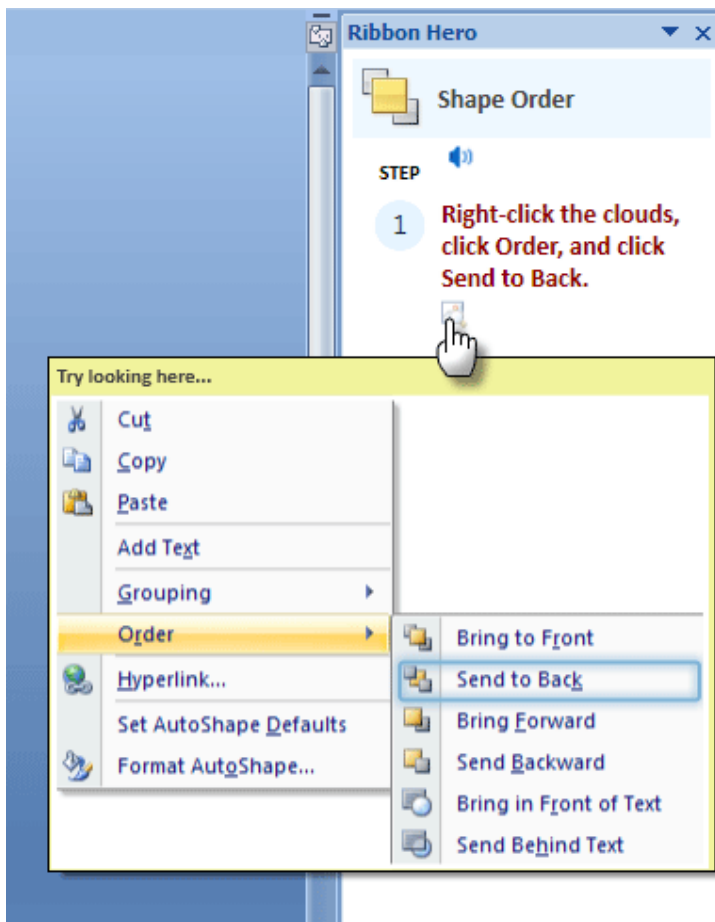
Ribbon Hero

Shape Order

STEP

1 Right-click the clouds, click Order, and click Send to Back.

Try looking here...

Cut
Copy
Paste
Add Text
Grouping
Order
Hyperlink...
Set AutoShape Defaults
Format AutoShape...

Bring to Front
Send to Back
Bring Forward
Send Backward
Bring in Front of Text
Send Behind Text